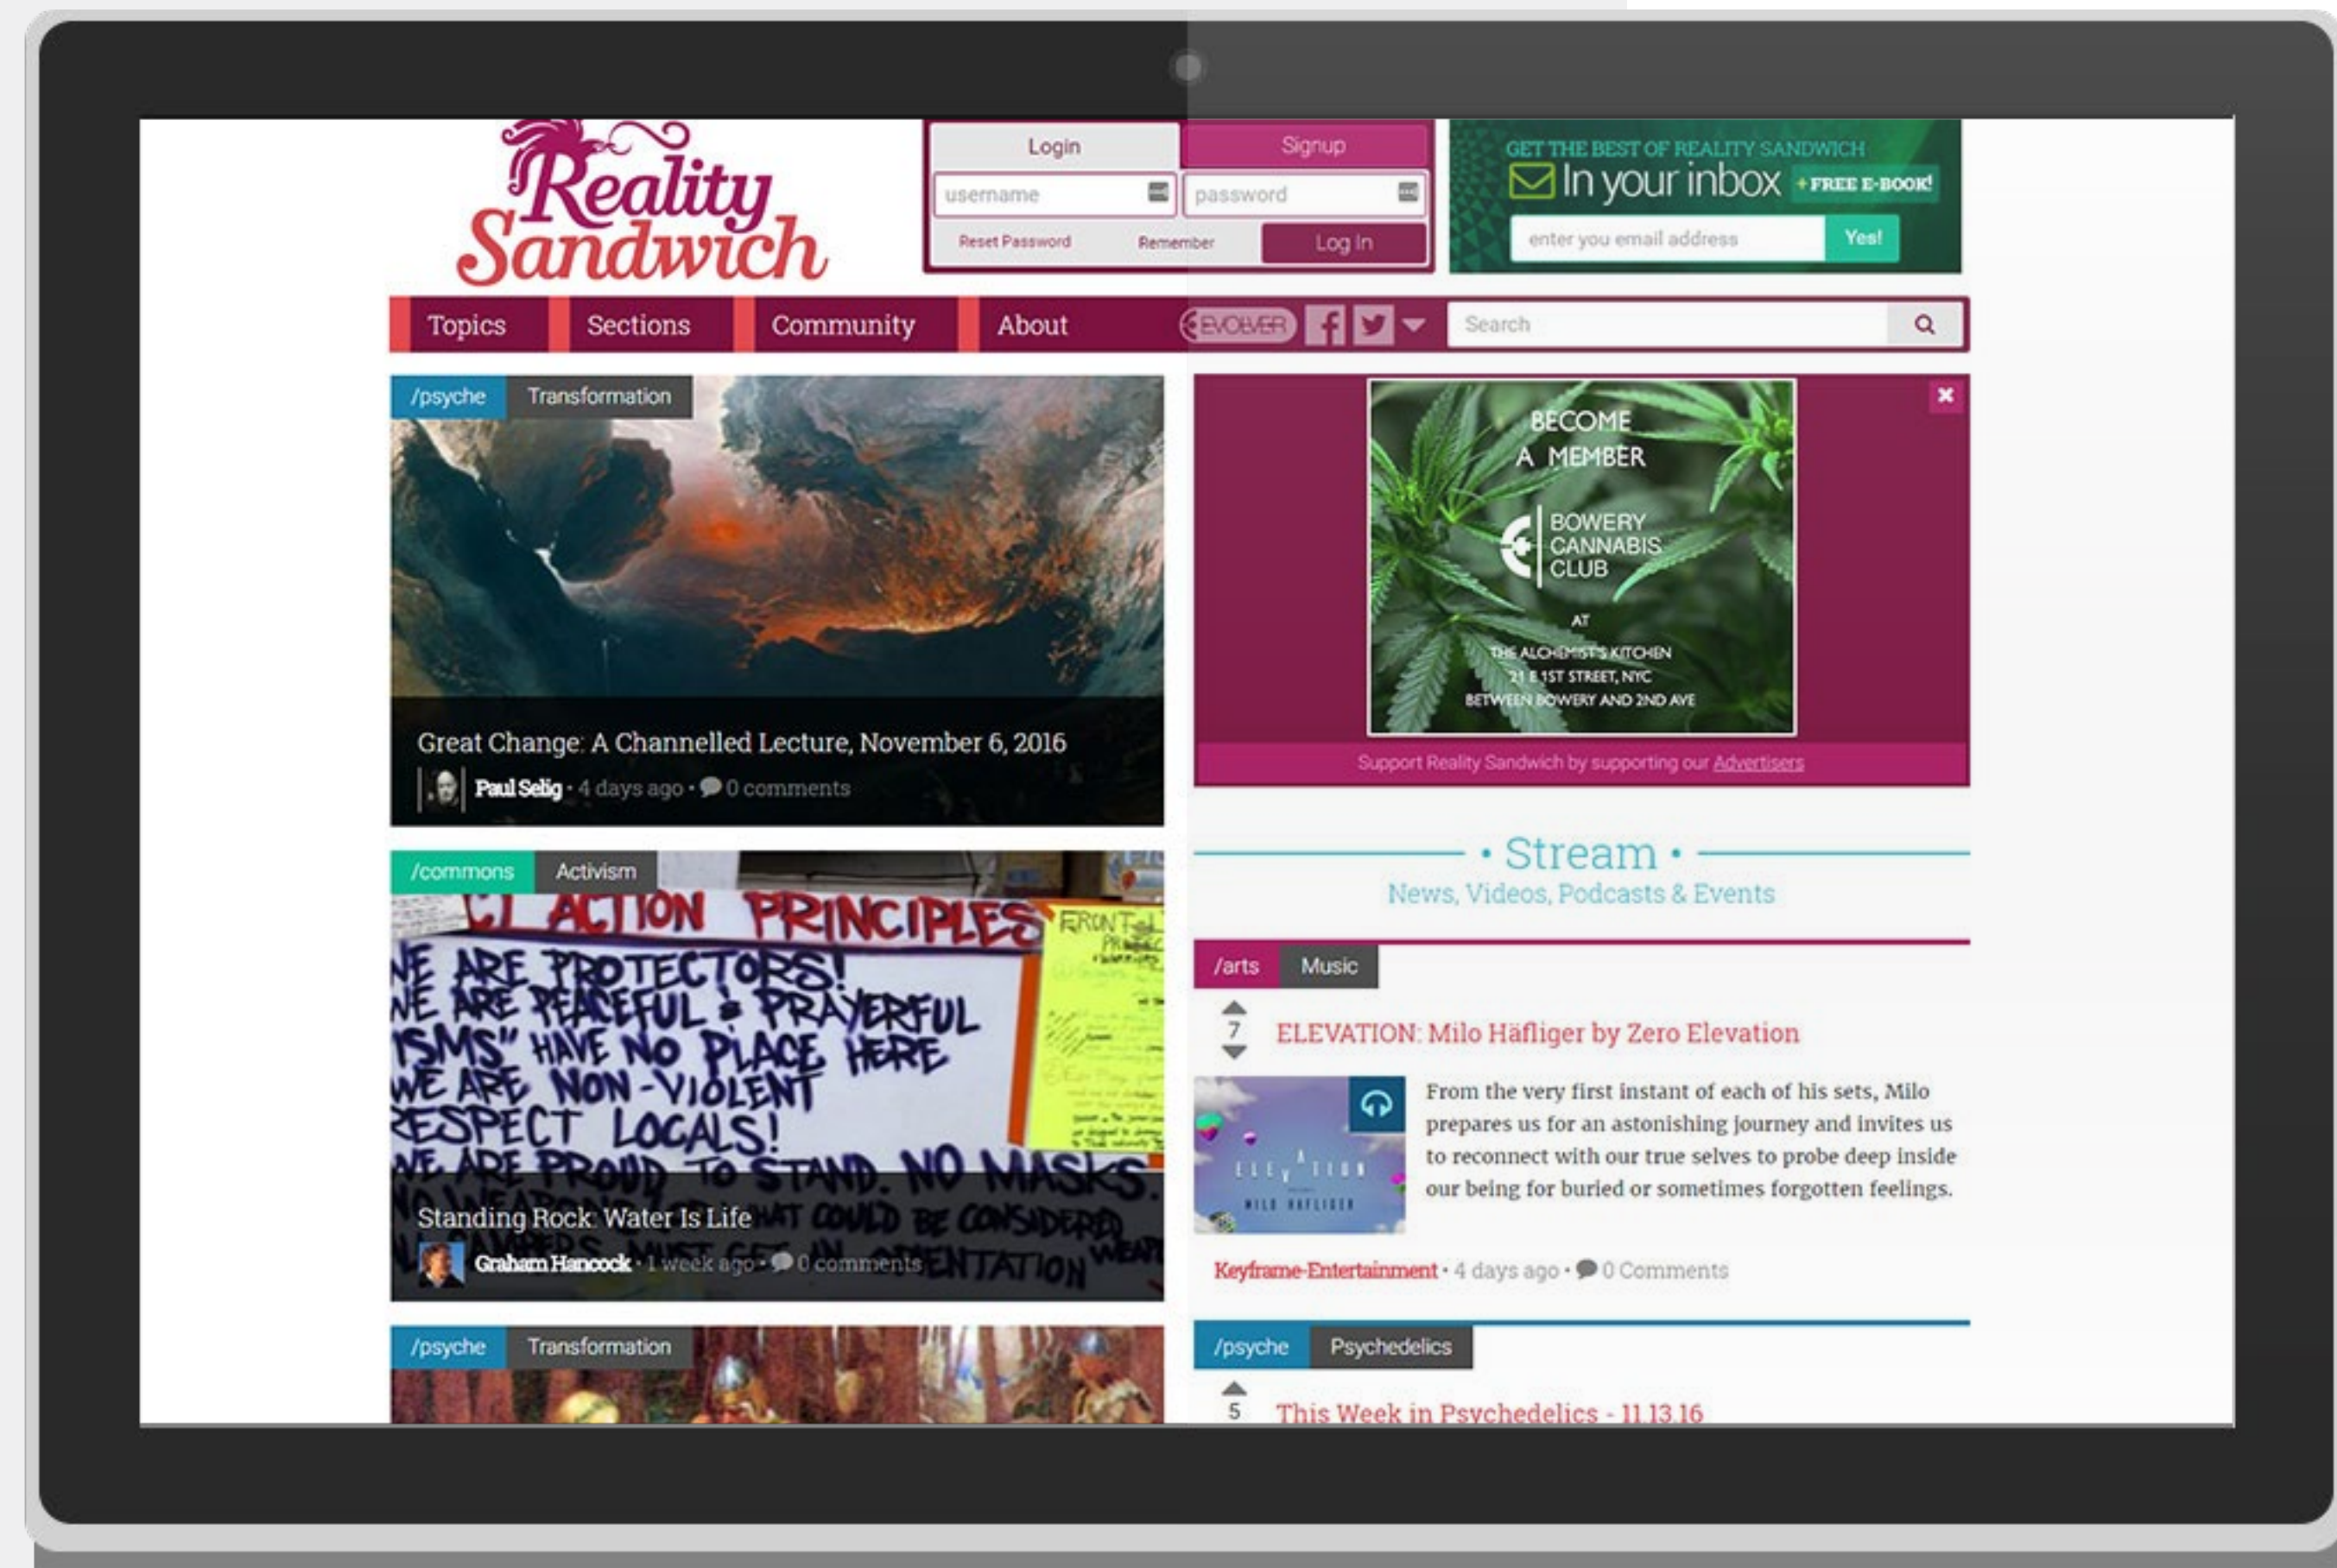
Reality Sandwich

Login Signup
username password
Reset Password Remember Log In

GET THE BEST OF REALITY SANDWICH
In your inbox +FREE E-BOOK!
enter you email address Yes!

Topics Sections Community About EVOLVER Search

/psyche Transformation
Great Change: A Channelled Lecture, November 6, 2016
Paul Selig · 4 days ago · 0 comments

/commons Activism
CI ACTION PRINCIPLES
WE ARE PROTECTORS!
WE ARE PEACEFUL & PRAYERFUL
"ISMS" HAVE NO PLACE HERE
WE ARE NON-VIOLENT
RESPECT LOCALS!
WE ARE PROUD TO STAND. NO MASKS
NO WEAPONS OR WHAT COULD BE CONSIDERED
Standing Rock: Water Is Life
Graham Hancock · 1 week ago · 0 comments

/psyche Transformation

BECOME A MEMBER
BOWERY CANNABIS CLUB
AT
THE ALCHEMIST'S KITCHEN
21 E 1ST STREET, NYC
BETWEEN BOWERY AND 2ND AVE
Support Reality Sandwich by supporting our Advertisers

• Stream •
News, Videos, Podcasts & Events

/arts Music
7
ELEVATION: Milo Häfliger by Zero Elevation
ELEVATION MILO HAFLIGER
From the very first instant of each of his sets, Milo prepares us for an astonishing journey and invites us to reconnect with our true selves to probe deep inside our being for buried or sometimes forgotten feelings.
Keyframe-Entertainment · 4 days ago · 0 Comments

/psyche Psychedelics
5
This Week in Psychedelics - 11.13.16